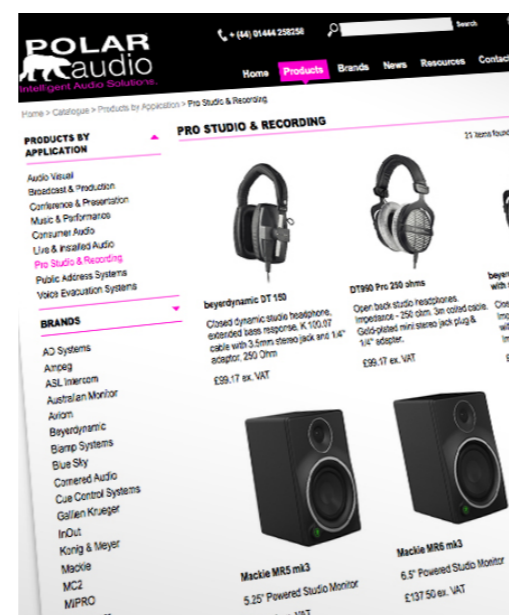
POLAR audio
Intelligent Audio Solutions

+ (44) 01444 258258

Search

Home Products Brands News Resources Contact

Home > Catalogue > Products by Application > Pro Studio & Recording

PRODUCTS BY APPLICATION

Audio Visual
Broadcast & Production
Conference & Presentation
Music & Performance
Consumer Audio
Live & Installed Audio
Pro Studio & Recording
Public Address Systems
Voice Evacuation Systems

BRANDS

AD Systems
Ampeg
ASL Intercom
Australian Monitor
Avlom
Beyerdynamic
Biamp Systems
Blue Sky
Cornered Audio
Cue Control Systems
Gallien Krueger
InOut
Konig & Meyer
Mackie
MC2
MIPRO

PRO STUDIO & RECORDING

21 items found

beyerdynamic DT 150
Closed dynamic studio headphone, extended bass response. K 100.07 cable with 3.5mm stereo jack and 1/4" adaptor. 250 Ohm
£99.17 ex. VAT

DT990 Pro 250 ohms
Open back studio headphones. Impedance - 250 ohm. 3m coiled cable. Gold-plated mini stereo jack plug & 1/4" adapter.
£99.17 ex. VAT

beyer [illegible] with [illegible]

Mackie MR5 mk3
5.25" Powered Studio Monitor
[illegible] VAT

Mackie MR6 mk3
6.5" Powered Studio Monitor
£137.50 ex. VAT